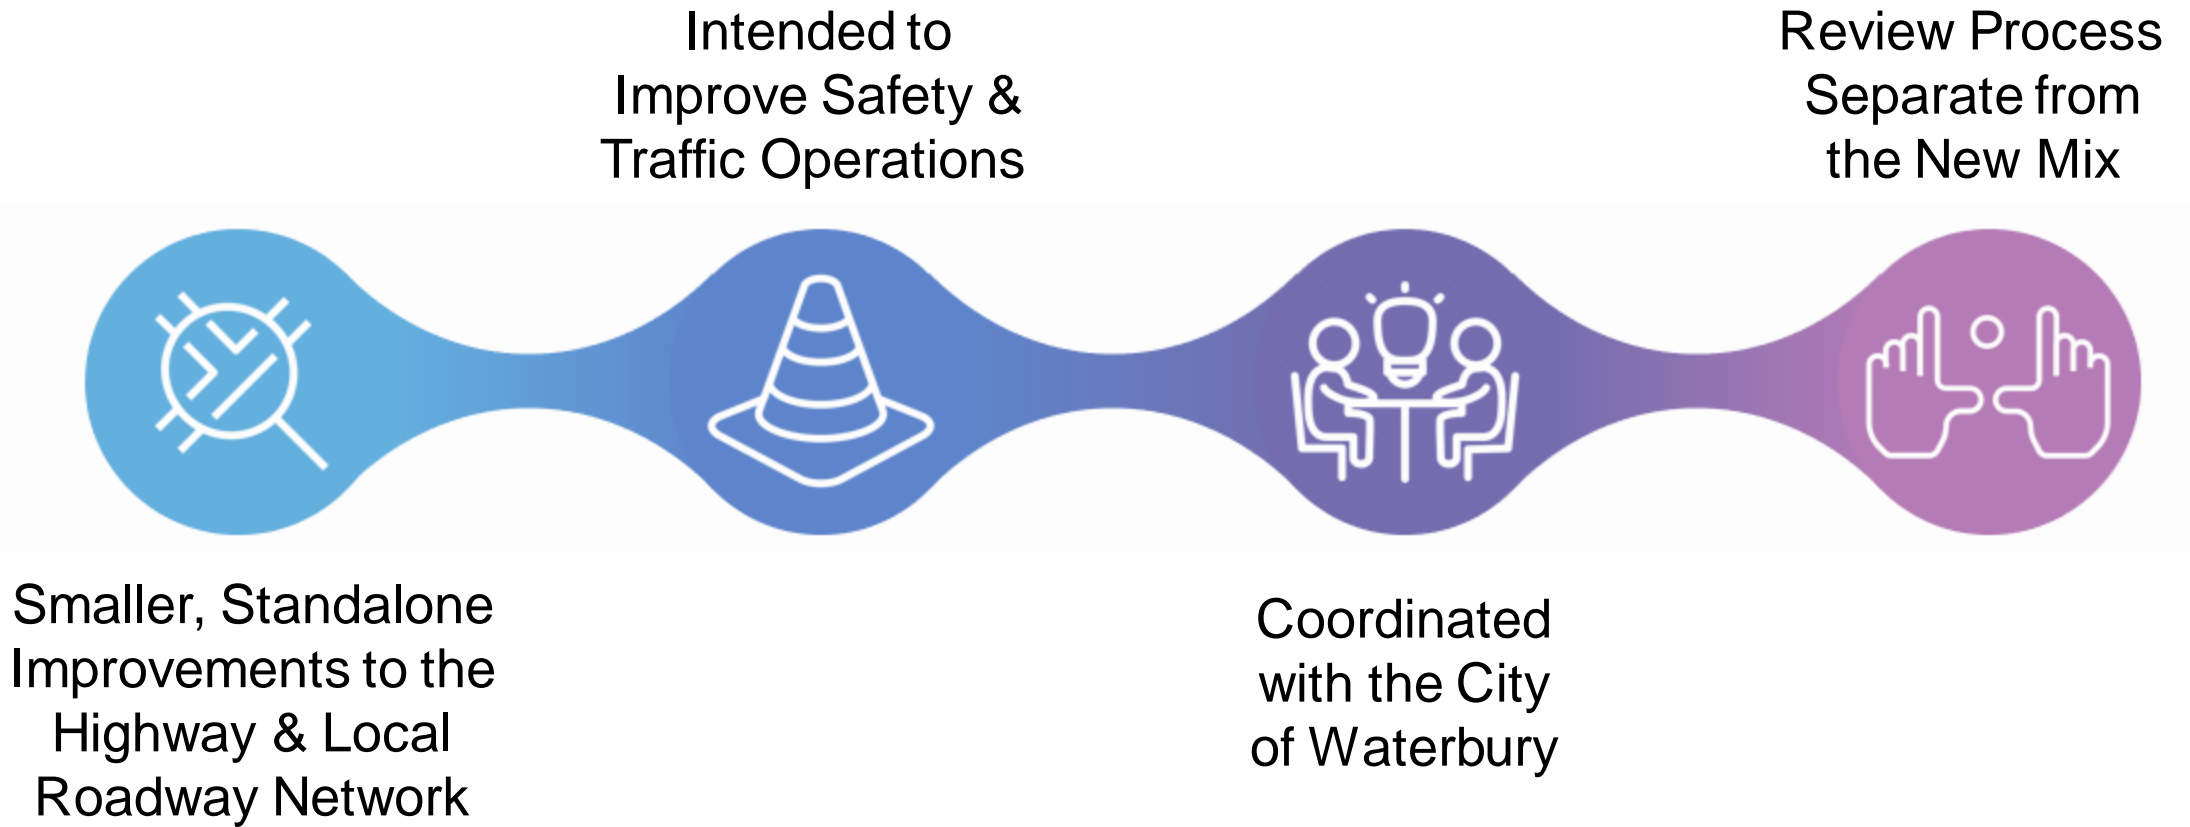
Smaller, Standalone Improvements to the Highway & Local Roadway Network

Intended to Improve Safety & Traffic Operations

Coordinated with the City of Waterbury

Review Process Separate from the New Mix